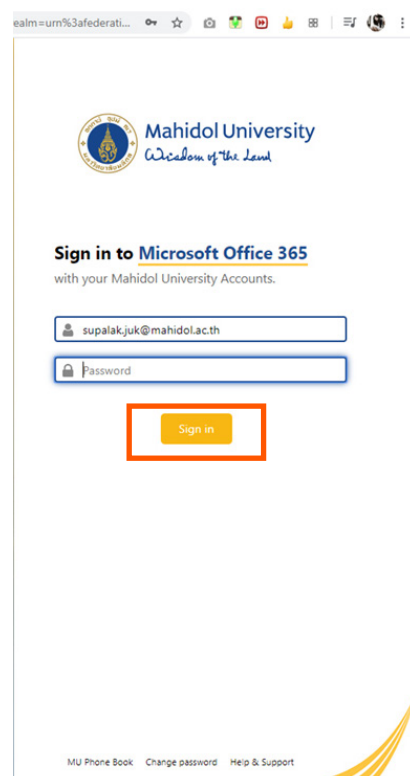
ealm=urn%3afederati...

Mahidol University
Wisdom of the Land

Sign in to Microsoft Office 365
with your Mahidol University Accounts.

supalak.juk@mahidol.ac.th

Password

Sign in

MU Phone Book Change password Help & Support